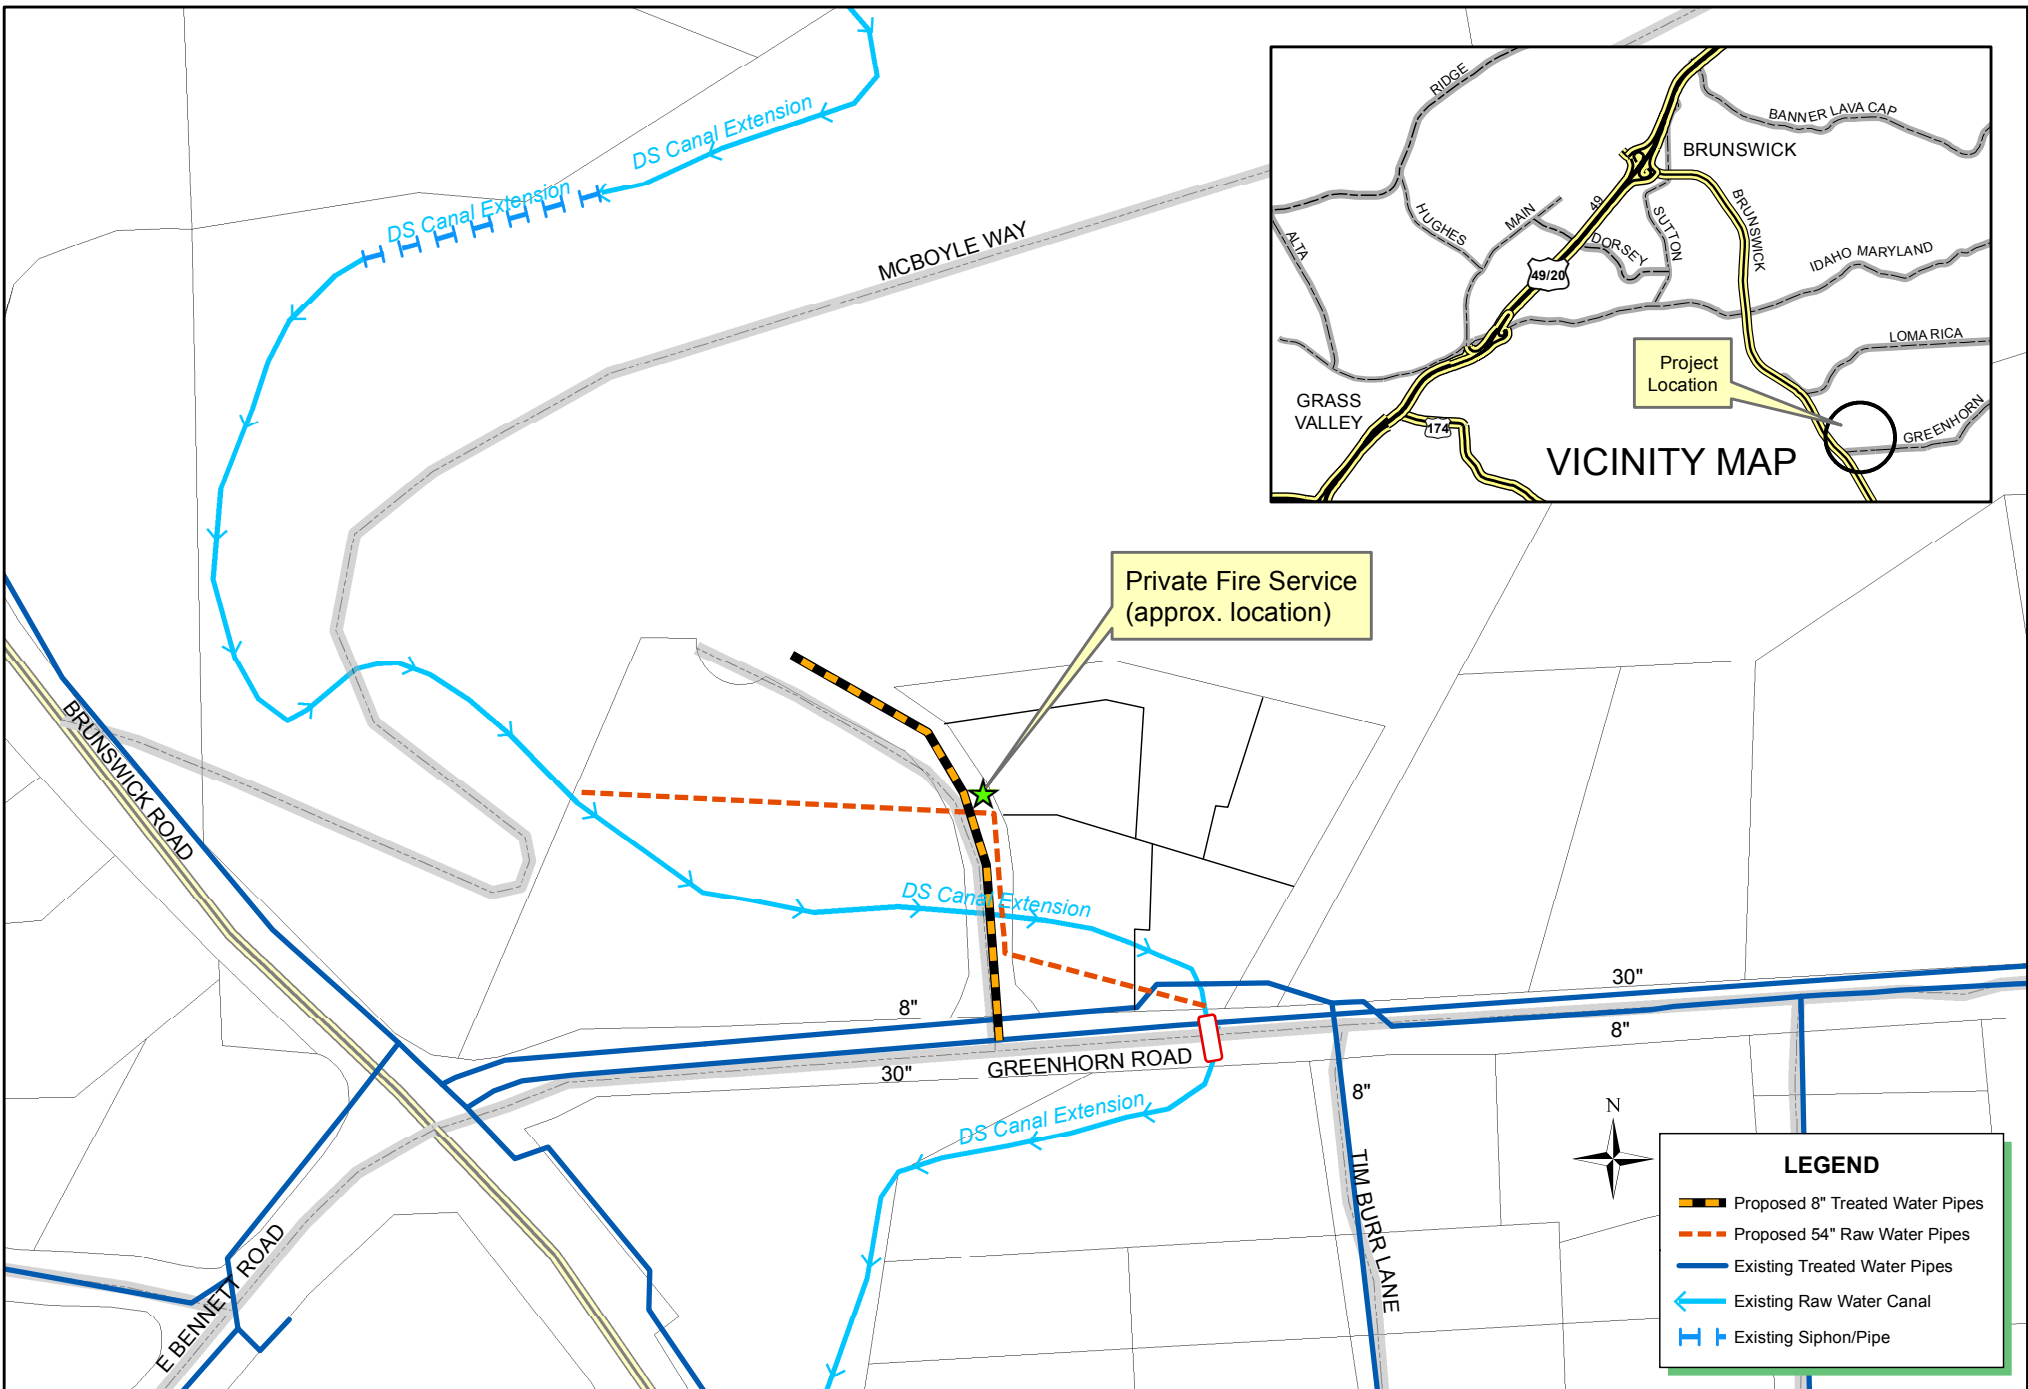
DS Canal Extension

DS Canal Extension

MCBOYLE WAY

RIDGE
BANNER LAVA CAP
BRUNSWICK
HUGHES
MAIN
49
DORSEY
SUTTON
BRUNSWICK
ALTA
49/20
IDAHO MARYLAND
LOMA RICA
Project Location
GRASS VALLEY
174
GREENHORN
VICINITY MAP

Private Fire Service (approx. location)

BRUNSWICK ROAD

DS Canal Extension

8"

30"

8"

30"

GREENHORN ROAD

8"

DS Canal Extension

E BENNETT ROAD

TIM BURR LANE

N

LEGEND
Proposed 8" Treated Water Pipes
Proposed 54" Raw Water Pipes
Existing Treated Water Pipes
Existing Raw Water Canal
Existing Siphon/Pipe